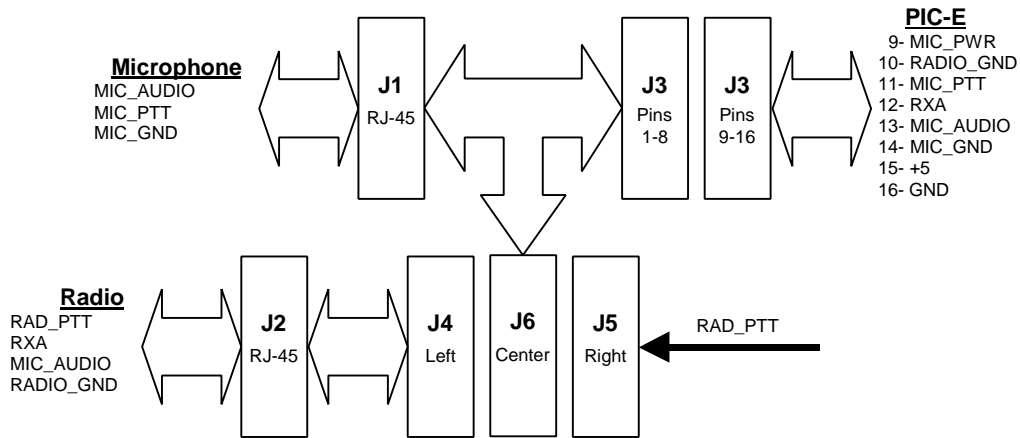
Microphone
MIC_AUDIO
MIC_PTT
MIC_GND

J1
RJ-45

J3
Pins
1-8

J3
Pins
9-16

PIC-E
9- MIC_PWR
10- RADIO_GND
11- MIC_PTT
12- RXA
13- MIC_AUDIO
14- MIC_GND
15- +5
16- GND

Radio
RAD_PTT
RXA
MIC_AUDIO
RADIO_GND

J2
RJ-45

J4
Left

J6
Center

J5
Right

RAD_PTT